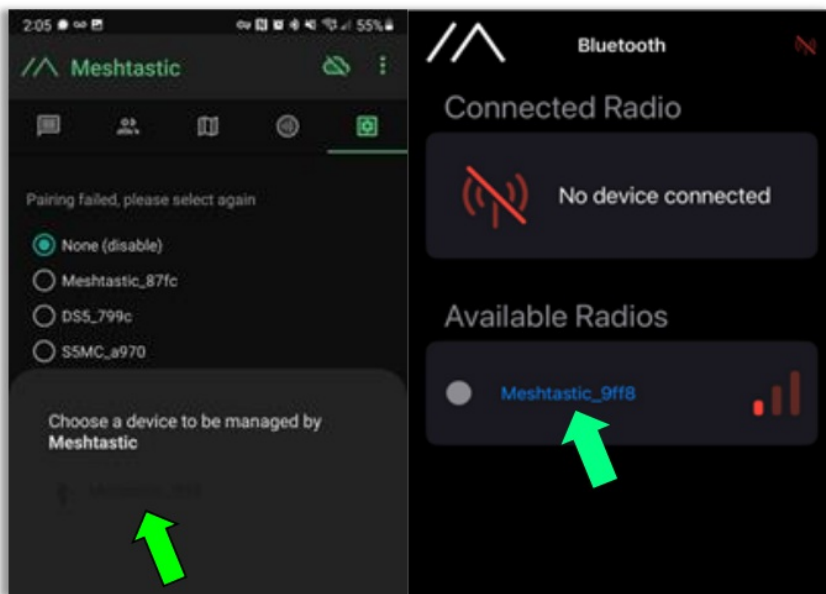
2:05 55%

Meshtastic

Pairing failed, please select again

None (disable)

Meshtastic_87fc

DS5_799c

S5MC_a970

Choose a device to be managed by **Meshtastic**

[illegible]

Bluetooth

Connected Radio

No device connected

Available Radios

Meshtastic_9ff8